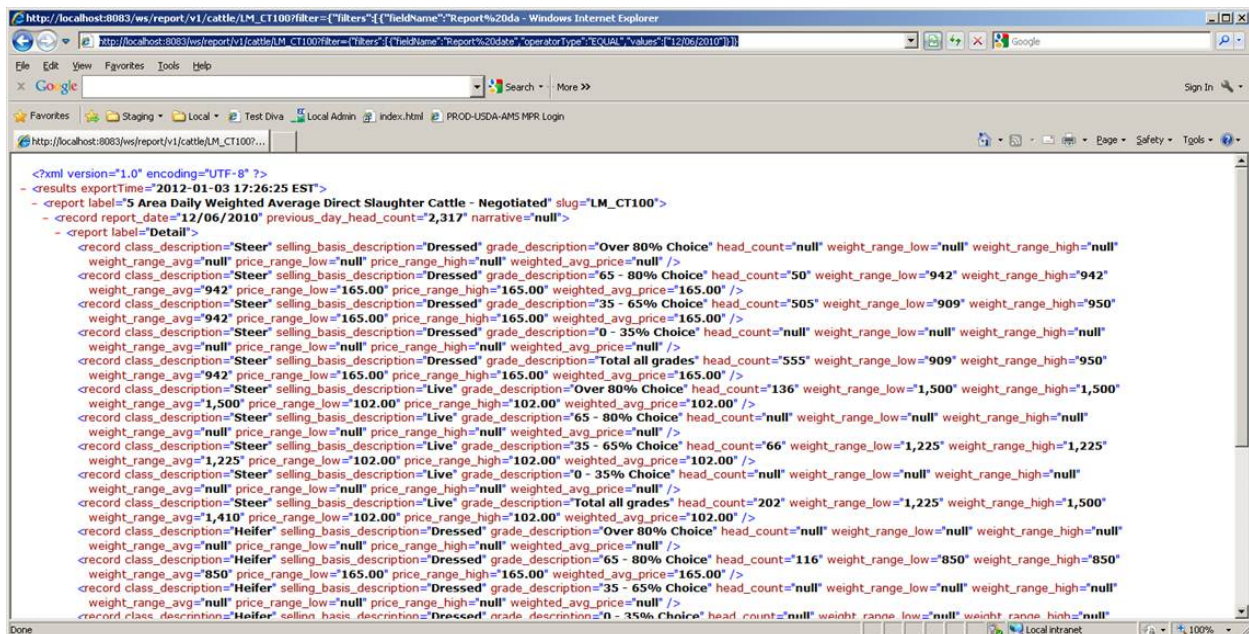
http://localhost:8083/ws/report/v1/cattle/LM_CT100?filter={"filters":[{"fieldName":"Report%20da - Windows Internet Explorer

http://localhost:8083/ws/report/v1/cattle/LM_CT100?filter={"filters":[{"fieldName":"Report%20date","operatorType":"EQUAL","values":["12/06/2010"]}]}

Google

File Edit View Favorites Tools Help

Google Search More >> Sign In

Favorites Staging Local Test Diva Local Admin index.html PROD-USDA-AMS MPR Login

http://localhost:8083/ws/report/v1/cattle/LM_CT100?...

Page Safety Tools

<?xml version="1.0" encoding="UTF-8" ?>
- <results exportTime="2012-01-03 17:26:25 EST">
- <report label="5 Area Daily Weighted Average Direct Slaughter Cattle - Negotiated" slug="LM_CT100">
- <record report_date="12/06/2010" previous_day_head_count="2,317" narrative="null">
- <report label="Detail">
<record class_description="Steer" selling_basis_description="Dressed" grade_description="Over 80% Choice" head_count="null" weight_range_low="null" weight_range_high="null" weight_range_avg="null" price_range_low="null" price_range_high="null" weighted_avg_price="null" />
<record class_description="Steer" selling_basis_description="Dressed" grade_description="65 - 80% Choice" head_count="50" weight_range_low="942" weight_range_high="942" weight_range_avg="942" price_range_low="165.00" price_range_high="165.00" weighted_avg_price="165.00" />
<record class_description="Steer" selling_basis_description="Dressed" grade_description="35 - 65% Choice" head_count="505" weight_range_low="909" weight_range_high="950" weight_range_avg="942" price_range_low="165.00" price_range_high="165.00" weighted_avg_price="165.00" />
<record class_description="Steer" selling_basis_description="Dressed" grade_description="0 - 35% Choice" head_count="null" weight_range_low="null" weight_range_high="null" weight_range_avg="null" price_range_low="null" price_range_high="null" weighted_avg_price="null" />
<record class_description="Steer" selling_basis_description="Dressed" grade_description="Total all grades" head_count="555" weight_range_low="909" weight_range_high="950" weight_range_avg="942" price_range_low="165.00" price_range_high="165.00" weighted_avg_price="165.00" />
<record class_description="Steer" selling_basis_description="Live" grade_description="Over 80% Choice" head_count="136" weight_range_low="1,500" weight_range_high="1,500" weight_range_avg="1,500" price_range_low="102.00" price_range_high="102.00" weighted_avg_price="102.00" />
<record class_description="Steer" selling_basis_description="Live" grade_description="65 - 80% Choice" head_count="null" weight_range_low="null" weight_range_high="null" weight_range_avg="null" price_range_low="null" price_range_high="null" weighted_avg_price="null" />
<record class_description="Steer" selling_basis_description="Live" grade_description="35 - 65% Choice" head_count="66" weight_range_low="1,225" weight_range_high="1,225" weight_range_avg="1,225" price_range_low="102.00" price_range_high="102.00" weighted_avg_price="102.00" />
<record class_description="Steer" selling_basis_description="Live" grade_description="0 - 35% Choice" head_count="null" weight_range_low="null" weight_range_high="null" weight_range_avg="null" price_range_low="null" price_range_high="null" weighted_avg_price="null" />
<record class_description="Steer" selling_basis_description="Live" grade_description="Total all grades" head_count="202" weight_range_low="1,225" weight_range_high="1,500" weight_range_avg="1,410" price_range_low="102.00" price_range_high="102.00" weighted_avg_price="102.00" />
<record class_description="Heifer" selling_basis_description="Dressed" grade_description="Over 80% Choice" head_count="null" weight_range_low="null" weight_range_high="null" weight_range_avg="null" price_range_low="null" price_range_high="null" weighted_avg_price="null" />
<record class_description="Heifer" selling_basis_description="Dressed" grade_description="65 - 80% Choice" head_count="116" weight_range_low="850" weight_range_high="850" weight_range_avg="850" price_range_low="165.00" price_range_high="165.00" weighted_avg_price="165.00" />
<record class_description="Heifer" selling_basis_description="Dressed" grade_description="35 - 65% Choice" head_count="null" weight_range_low="null" weight_range_high="null" weight_range_avg="null" price_range_low="null" price_range_high="null" weighted_avg_price="null" />
<record class_description="Heifer" selling_basis_description="Dressed" grade_description="0 - 35% Choice" head_count="null" weight_range_low="null" weight_range_high="null"

Done Local intranet 100%